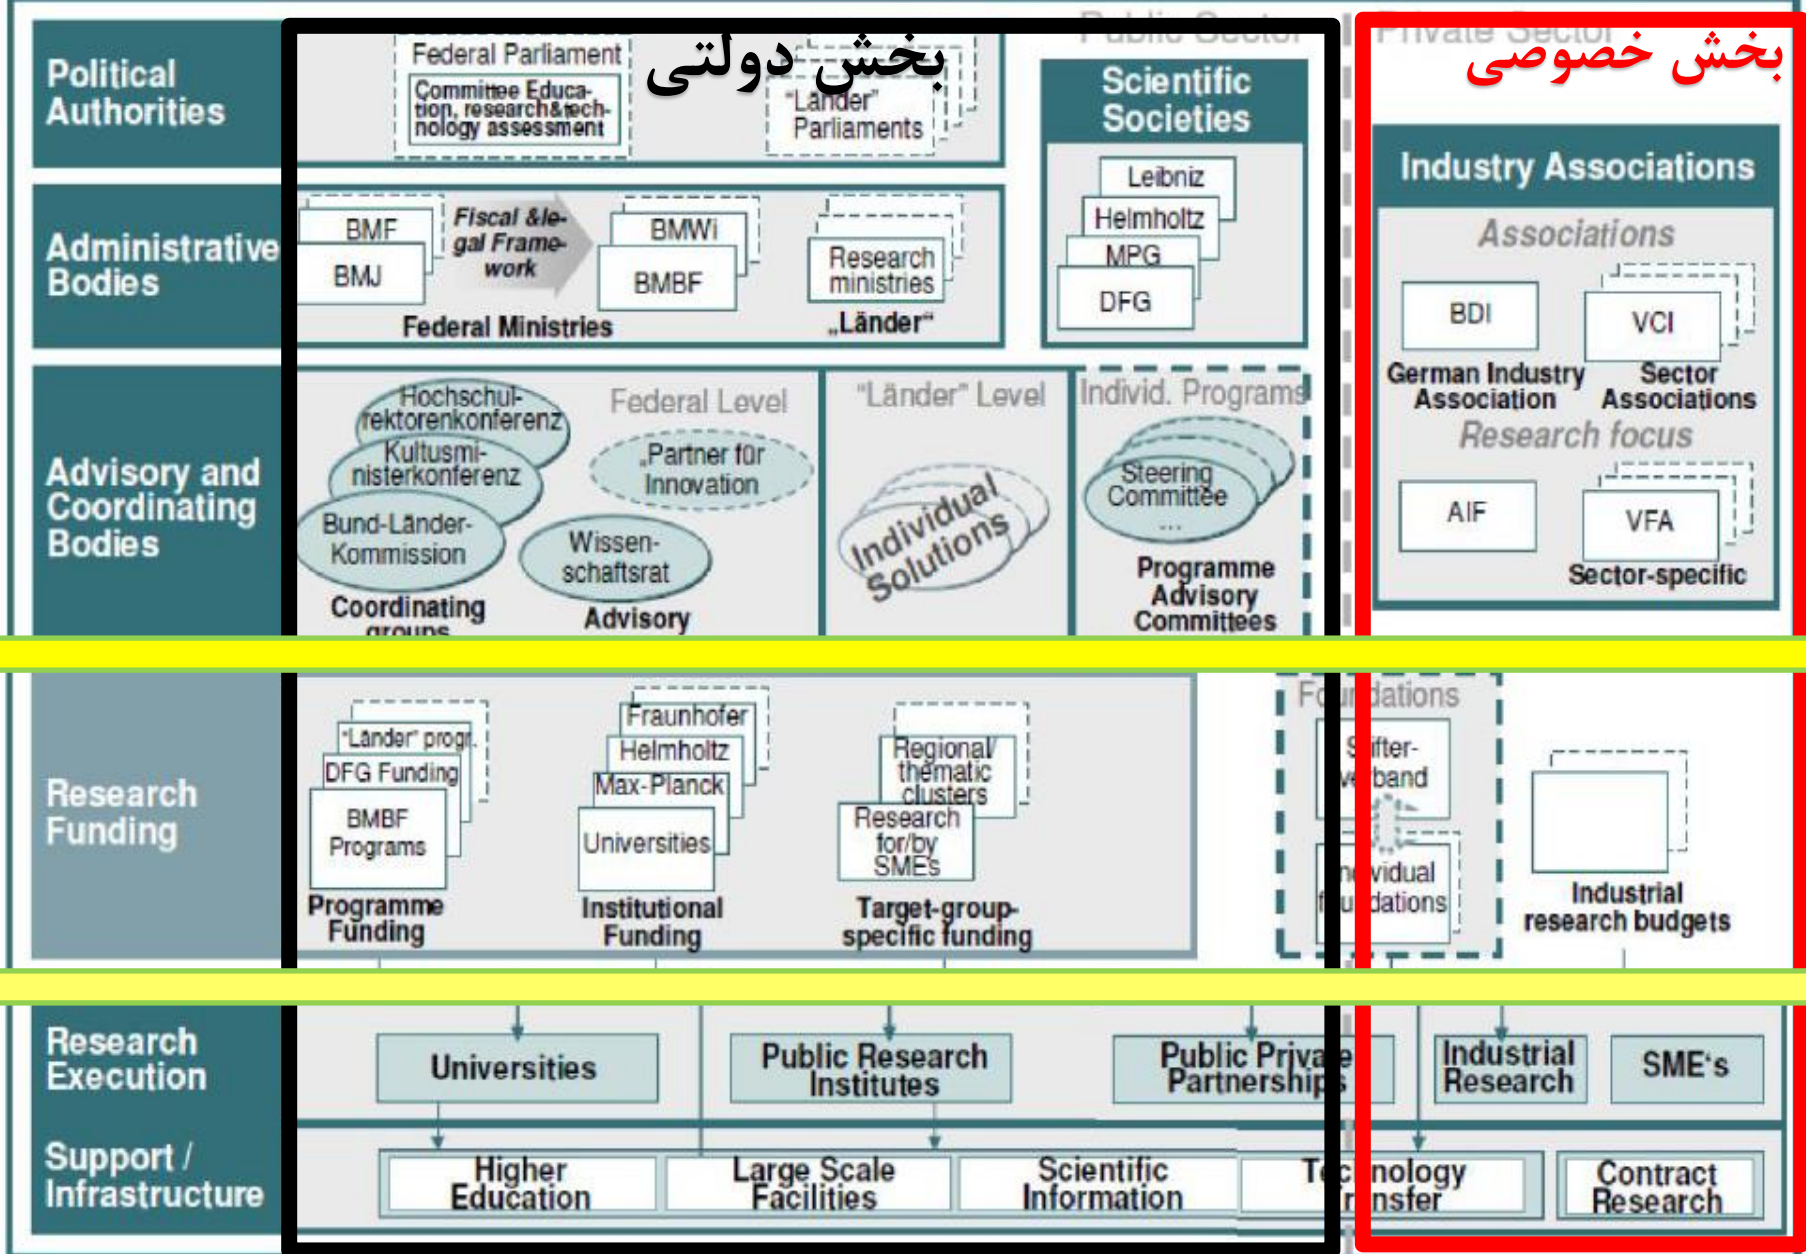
Political Authorities

Federal Parliament

Committee Education, research&technology assessment

بخش دولتی

"Länder" Parliaments

Public Sector

Private Sector

بخش خصوصی

Scientific Societies

Leibniz

Helmholtz

MPG

DFG

Industry Associations

Associations

BDI

VCI

German Industry Association

Sector Associations

Research focus

AIF

VFA

Sector-specific

Administrative Bodies

BMF

BMJ

Fiscal &legal Framework

BMWi

BMBF

Research ministries

Federal Ministries

„Länder"

Advisory and Coordinating Bodies

Hochschulrektorenkonferenz

Kultusministerkonferenz

Bund-Länder-Kommission

Coordinating groups

Federal Level

„Partner für Innovation

Wissenschaftsrat

Advisory

"Länder" Level

Individual Solutions

Individ. Programs

Steering Committee

...

Programme Advisory Committees

Research Funding

"Länder" progr.

DFG Funding

BMBF Programs

Programme Funding

Fraunhofer

Helmholtz

Max-Planck

Universities

Institutional Funding

Regional/ thematic clusters

Research for/by SMEs

Target-group-specific funding

Fo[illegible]dations

S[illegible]fter-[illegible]band

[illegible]vidual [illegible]dations

Industrial research budgets

Research Execution

Universities

Public Research Institutes

Public Priva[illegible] Partnership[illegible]

Industrial Research

SME's

Support / Infrastructure

Higher Education

Large Scale Facilities

Scientific Information

Te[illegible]nology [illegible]nsfer

Contract Research